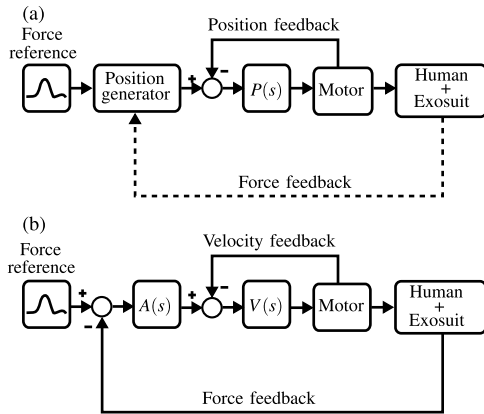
(a)

Position feedback

Force reference

Position generator

+

-

$P(s)$

Motor

Human + Exosuit

Force feedback

(b)

Velocity feedback

Force reference

+

-

$A(s)$

+

-

$V(s)$

Motor

Human + Exosuit

Force feedback